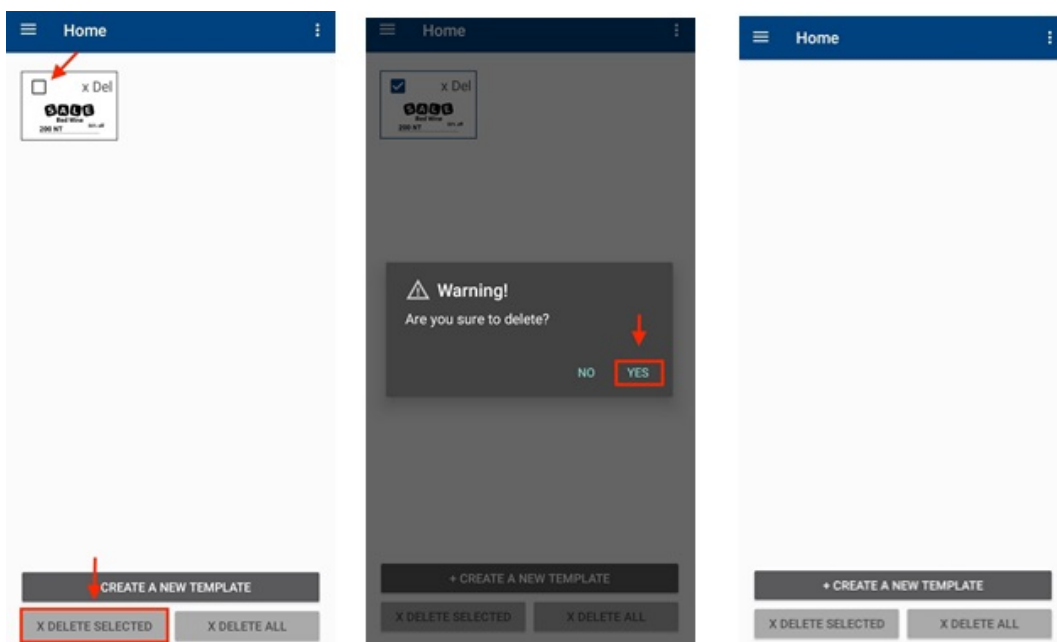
Home

x Del

SALE
Red Wine
200 NT
50% off

CREATE A NEW TEMPLATE

X DELETE SELECTED

X DELETE ALL

Home

x Del

SALE
Red Wine
200 NT
50% off

Warning!

Are you sure to delete?

NO

YES

+ CREATE A NEW TEMPLATE

X DELETE SELECTED

X DELETE ALL

Home

+ CREATE A NEW TEMPLATE

X DELETE SELECTED

X DELETE ALL